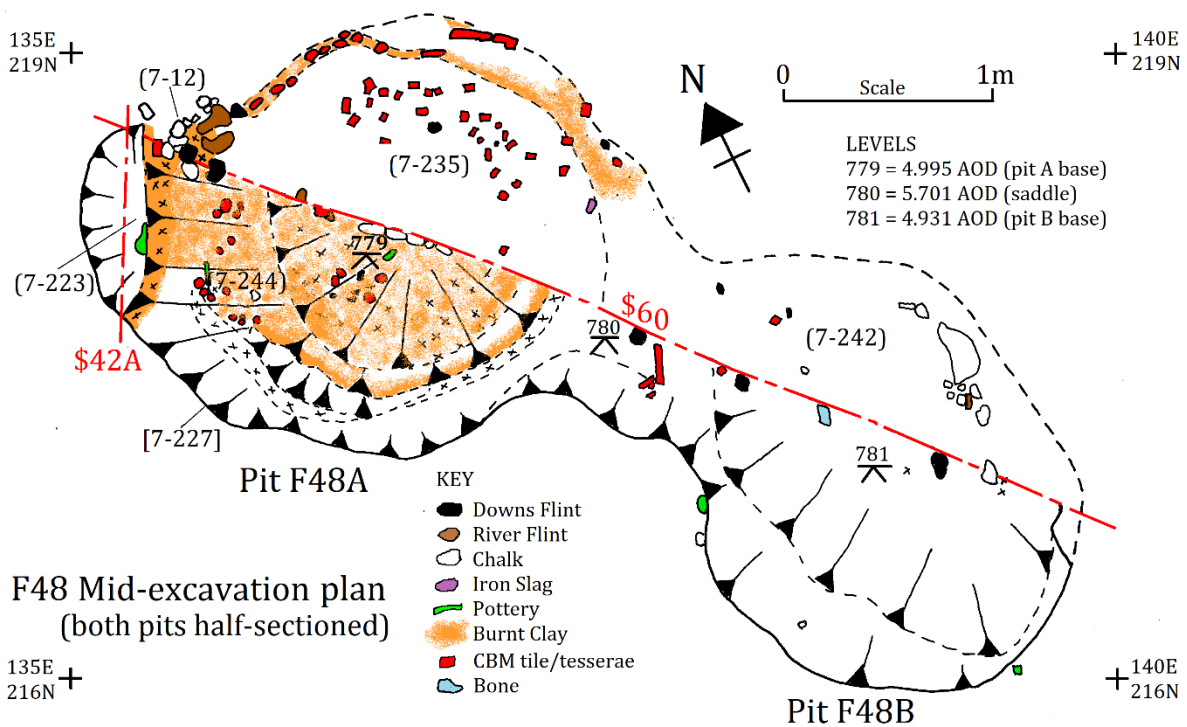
135E
219N

140E
219N

N

0 Scale 1m

LEVELS
779 = 4.995 AOD (pit A base)
780 = 5.701 AOD (saddle)
781 = 4.931 AOD (pit B base)

(7-12)

(7-235)

779

(7-223)

(7-244)

S42A

S60

780

(7-242)

[7-227]

781

Pit F48A

KEY
Downs Flint
River Flint
Chalk
Iron Slag
Pottery
Burnt Clay
CBM tile/tesserae
Bone

F48 Mid-excavation plan
(both pits half-sectioned)

135E
216N

140E
216N

Pit F48B